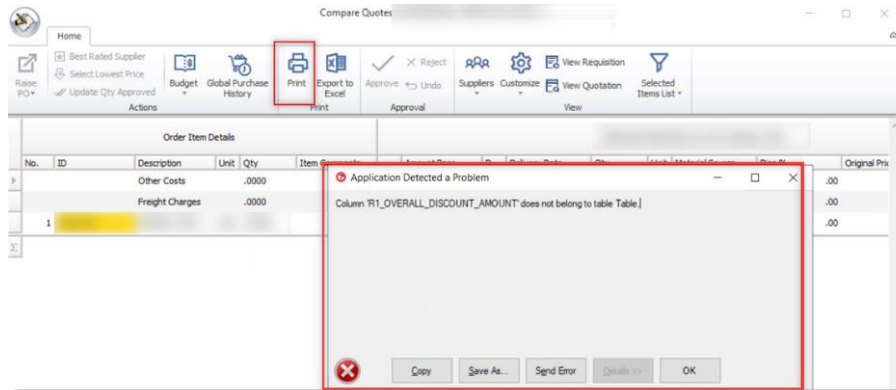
Compare Quotes

Home

Raise PO

Best Rated Supplier
Select Lowest Price
Update Qty Approved
Actions

Budget

Global Purchase History

Print

Export to Excel

Print

Approve

Reject
Undo

Approval

Suppliers

Customize

View Requisition
View Quotation

Selected Items List

View

Order Item Details

| No. | ID | Description | Unit | Qty | Item Comments |
|---|---|---|---|---|---|
| | | Other Costs | | .0000 | |
| | | Freight Charges | | .0000 | |
| 1 | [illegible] | | | | |

Original Pric

.00
.00
.00

Application Detected a Problem

Column 'R1_OVERALL_DISCOUNT_AMOUNT' does not belong to table Table.

Copy

Save As...

Send Error

Details >>

OK